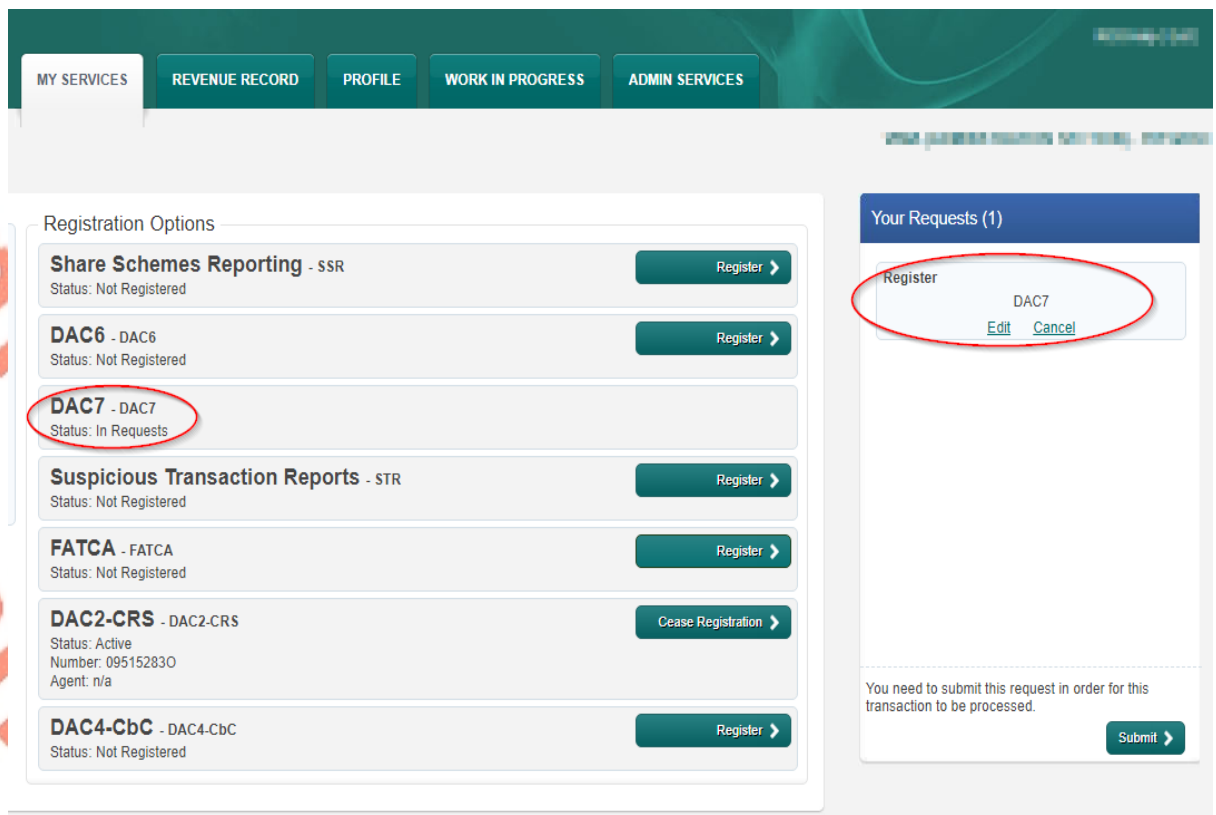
MY SERVICES REVENUE RECORD PROFILE WORK IN PROGRESS ADMIN SERVICES

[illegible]

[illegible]

Registration Options

Share Schemes Reporting - SSR
Status: Not Registered
Register

DAC6 - DAC6
Status: Not Registered
Register

DAC7 - DAC7
Status: In Requests

Suspicious Transaction Reports - STR
Status: Not Registered
Register

FATCA - FATCA
Status: Not Registered
Register

DAC2-CRS - DAC2-CRS
Status: Active
Number: 09515283O
Agent: n/a
Cease Registration

DAC4-CbC - DAC4-CbC
Status: Not Registered
Register

Your Requests (1)

Register
DAC7
Edit Cancel

You need to submit this request in order for this transaction to be processed.

Submit